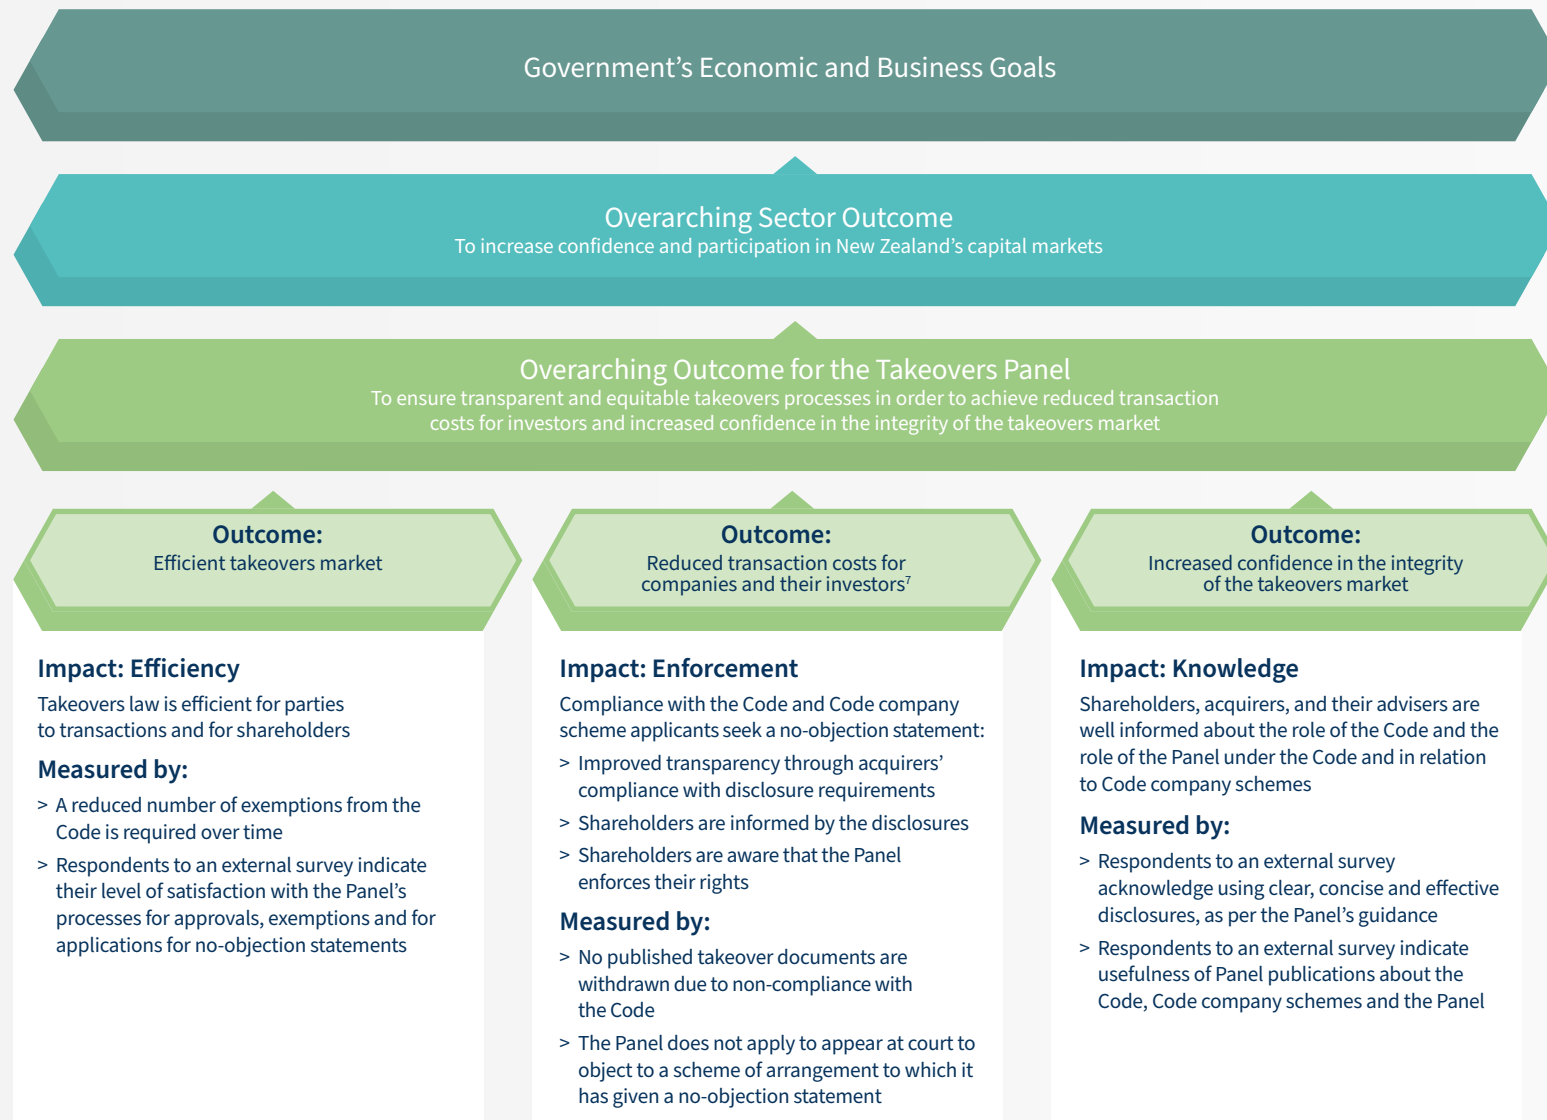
Government’s Economic and Business Goals

Overarching Sector Outcome
To increase confidence and participation in New Zealand’s capital markets

Overarching Outcome for the Takeovers Panel
To ensure transparent and equitable takeovers processes in order to achieve reduced transaction costs for investors and increased confidence in the integrity of the takeovers market

Outcome:
Efficient takeovers market

Impact: Efficiency
Takeovers law is efficient for parties to transactions and for shareholders

Measured by:
> A reduced number of exemptions from the Code is required over time
> Respondents to an external survey indicate their level of satisfaction with the Panel’s processes for approvals, exemptions and for applications for no-objection statements

Outcome:
Reduced transaction costs for companies and their investors$^7$

Impact: Enforcement
Compliance with the Code and Code company scheme applicants seek a no-objection statement:
> Improved transparency through acquirers’ compliance with disclosure requirements
> Shareholders are informed by the disclosures
> Shareholders are aware that the Panel enforces their rights

Measured by:
> No published takeover documents are withdrawn due to non-compliance with the Code
> The Panel does not apply to appear at court to object to a scheme of arrangement to which it has given a no-objection statement

Outcome:
Increased confidence in the integrity of the takeovers market

Impact: Knowledge
Shareholders, acquirers, and their advisers are well informed about the role of the Code and the role of the Panel under the Code and in relation to Code company schemes

Measured by:
> Respondents to an external survey acknowledge using clear, concise and effective disclosures, as per the Panel’s guidance
> Respondents to an external survey indicate usefulness of Panel publications about the Code, Code company schemes and the Panel